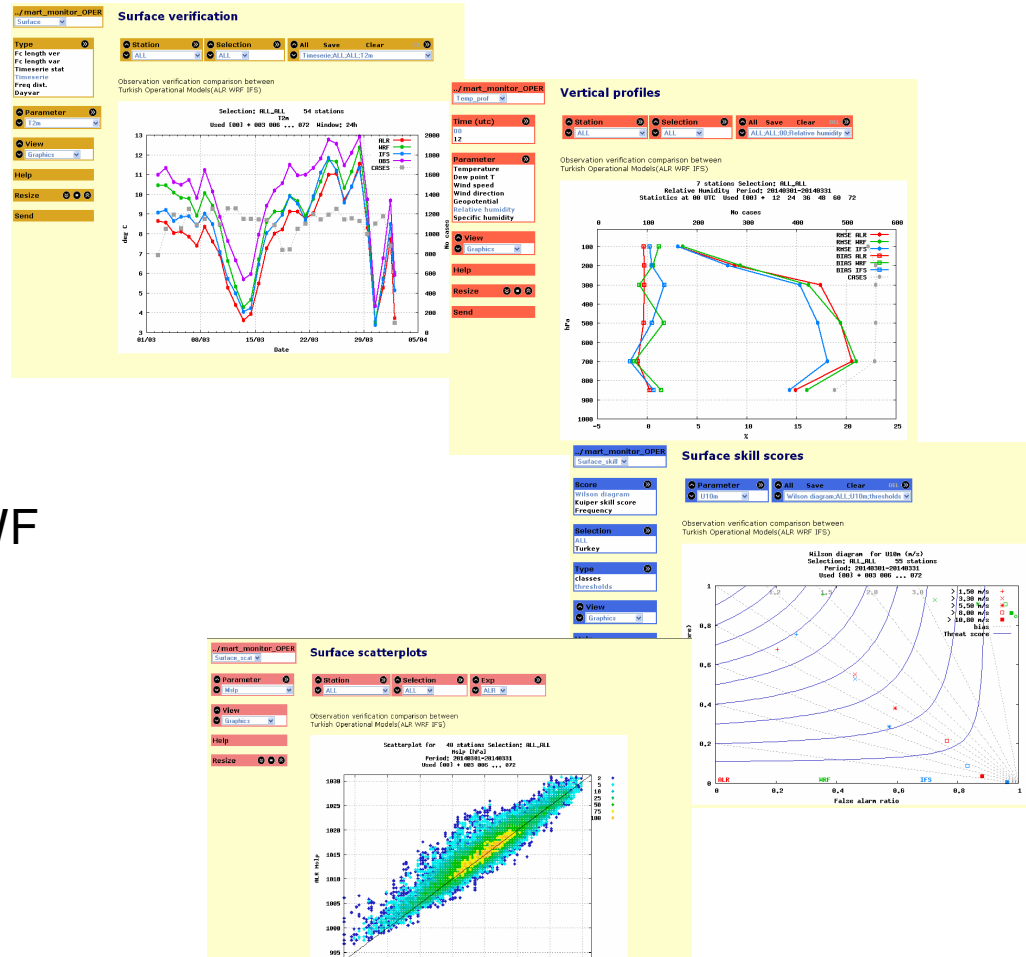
../mart_monitor_OPER
Surface

Type
Fc length ver
Fc length var
Timeserie stat
Timeserie
Freq dist.
Dayvar

Parameter
T2m

View
Graphics

Help

Resize

Send

Surface verification

Station
ALL
Selection
ALL
All Save Clear
Timeserie,ALL,ALL,T2m

Observation verification comparison between Turkish Operational Models(ALR WRF IFS)

Selection: ALL_ALL 54 stations
T2m
Used {00} + 003 006 ... 072 Window: 24h

ALR
WRF
IFS
OBS
CASES

deg C
No cases
Date
01/03 08/03 15/03 22/03 29/03 05/04

../mart_monitor_OPER
Temp_prof

Time (utc)
00
12

Parameter
Temperature
Dew point T
Wind speed
Wind direction
Geopotential
Relative humidity
Specific humidity

View
Graphics

Help

Resize

Send

Vertical profiles

Station
ALL
Selection
ALL
All Save Clear
ALL,ALL,00,Relative humidity

Observation verification comparison between Turkish Operational Models(ALR WRF IFS)

7 stations Selection: ALL_ALL
Relative Humidity Period: 20140301-20140331
Statistics at 00 UTC Used {00} + 12 24 36 48 60 72

No cases
RMSE ALR
RMSE WRF
RMSE IFS
BIAS ALR
BIAS WRF
BIAS IFS
CASES
hPa
%

../mart_monitor_OPER
Surface_skill

Score
Wilson diagram
Kuiper skill score
Frequency

Selection
ALL
Turkey

Type
classes
thresholds

View
Graphics

Surface skill scores

Parameter
U10m
All Save Clear
Wilson diagram,ALL,U10m,thresholds

Observation verification comparison between Turkish Operational Models(ALR WRF IFS)

Wilson diagram for U10m (m/s)
Selection: ALL_ALL 55 stations
Period: 20140301-20140331
Used {00} + 003 006 ... 072

> 1.50 m/s
> 3.30 m/s
> 5.50 m/s
> 8.00 m/s
> 10.80 m/s
bias
Threat score

ALR WRF IFS
False alarm ratio

../mart_monitor_OPER
Surface_scat

Parameter
Mslp

View
Graphics

Help

Resize

Surface scatterplots

Station
ALL
Selection
ALL
Exp
ALR

Observation verification comparison between Turkish Operational Models(ALR WRF IFS)

Scatterplot for 40 stations Selection: ALL_ALL
Mslp [hPa]
Period: 20140301-20140331
Used {00} + 003 006 ... 072

ALR Mslp
2
5
10
25
50
75
100

WF